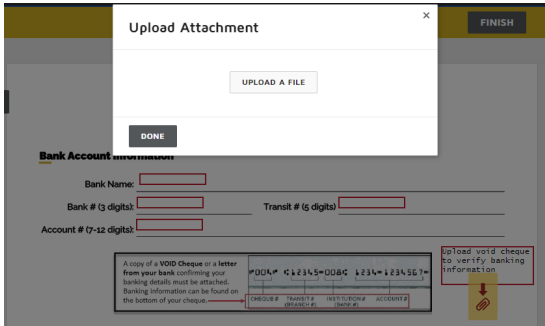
Upload Attachment

×

UPLOAD A FILE

DONE

FINISH

Bank Account Information

Bank Name:

Bank # (3 digits):

Transit # (5 digits)

Account # (7-12 digits):

A copy of a VOID Cheque or a letter from your bank confirming your banking details must be attached. Banking Information can be found on the bottom of your cheque.

⑈00⑆ ⑆12345⑉004⑆ 1234⑉123456⑈

CHEQUE # TRANSIT # (BRANCH #) INSTITUTION # (BANK #) ACCOUNT #

Upload void cheque to verify banking information